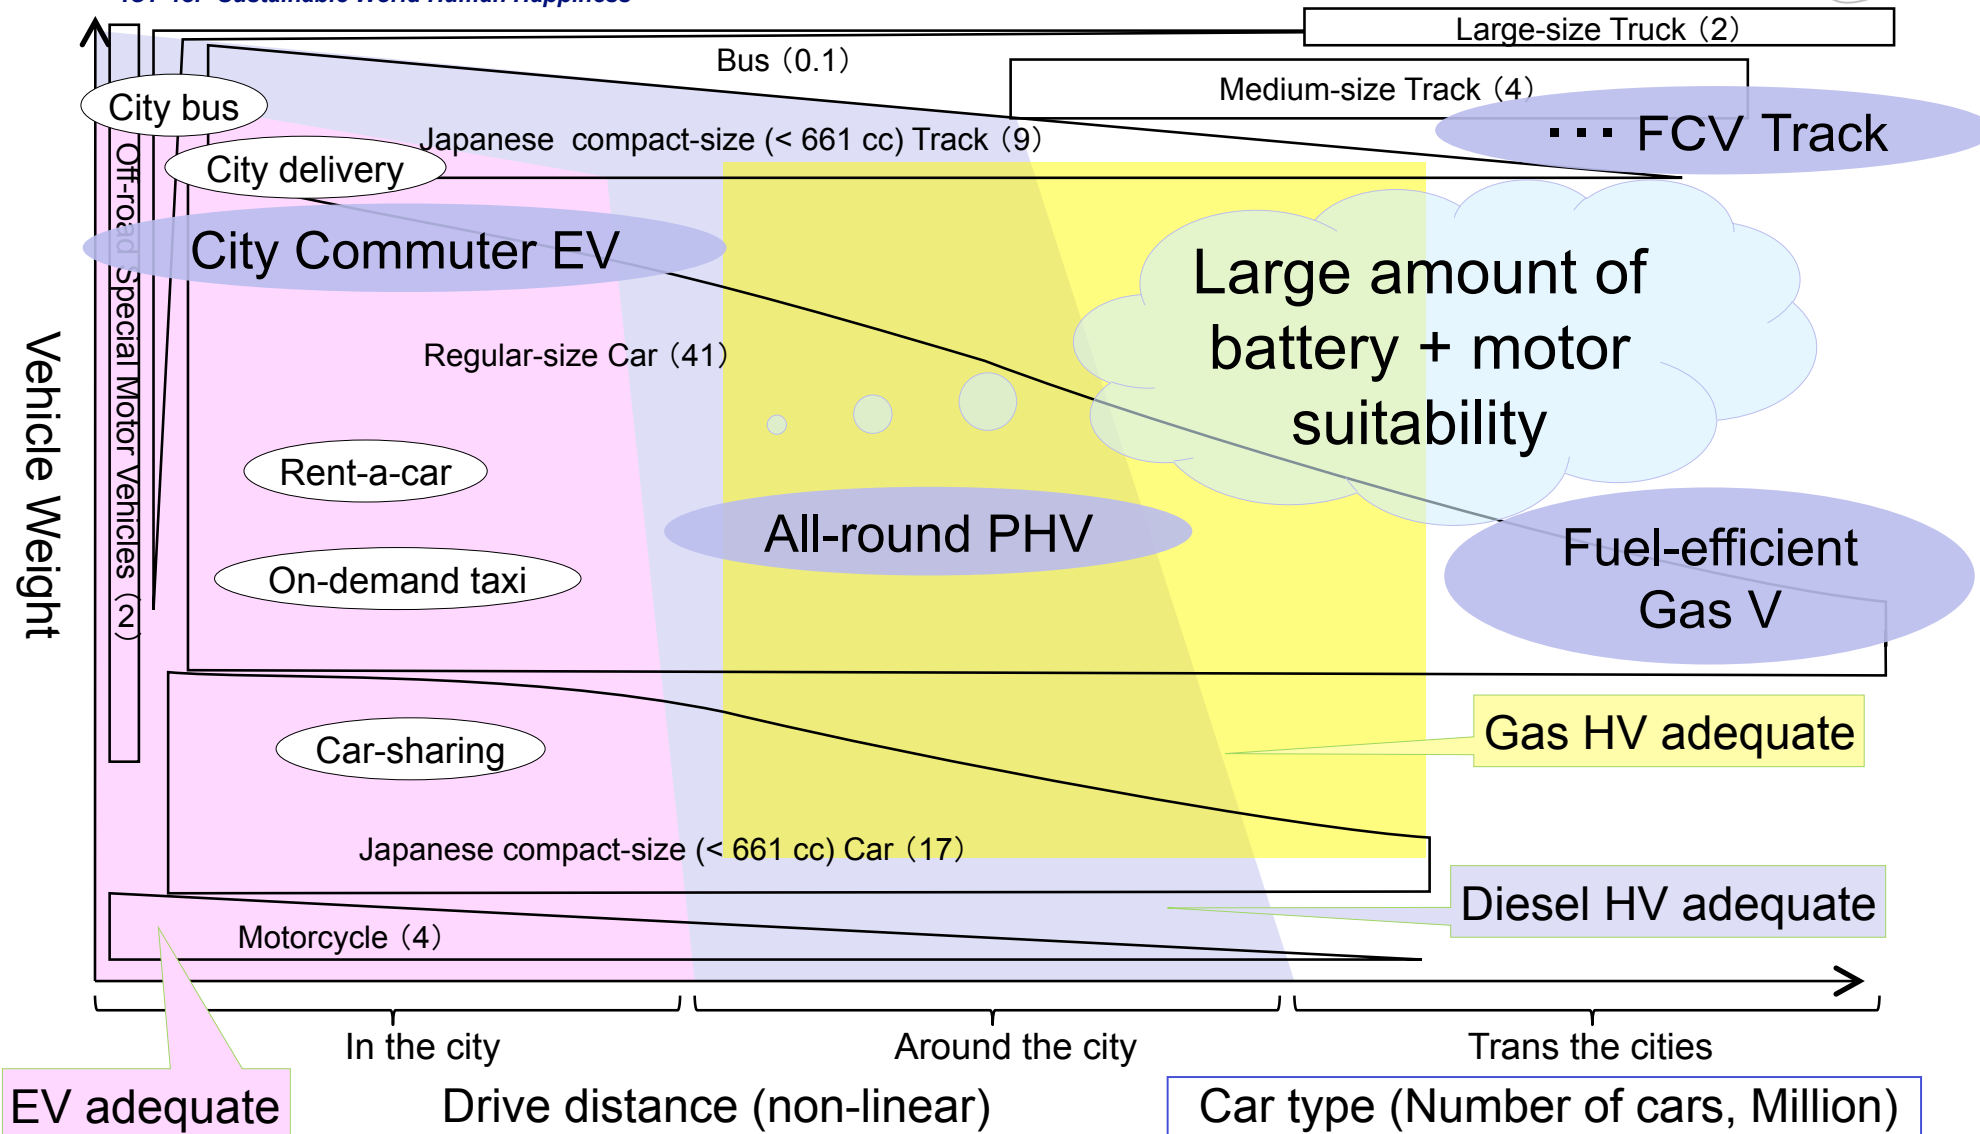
ICT for Sustainable World Human Happiness

Large-size Truck（2）

Bus（0.1）

Medium-size Track（4）

City bus

・・・ FCV Track

Japanese compact-size (< 661 cc) Track（9）

City delivery

City Commuter EV

Off-road Special Motor Vehicles（2）

Large amount of battery + motor suitability

Vehicle Weight

Regular-size Car（41）

Rent-a-car

All-round PHV

Fuel-efficient Gas V

On-demand taxi

Gas HV adequate

Car-sharing

Japanese compact-size (< 661 cc) Car（17）

Diesel HV adequate

Motorcycle（4）

In the city

Around the city

Trans the cities

EV adequate

Drive distance (non-linear)

Car type (Number of cars, Million)